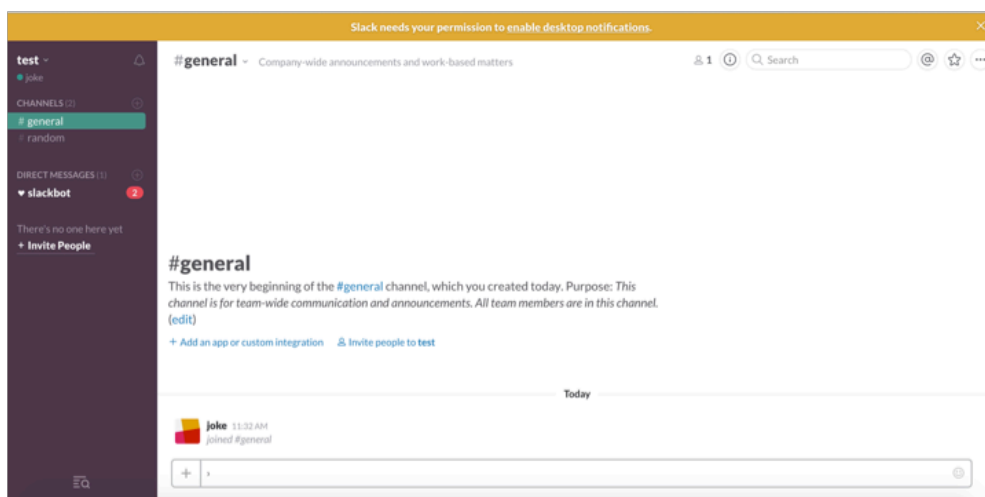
Slack needs your permission to enable desktop notifications.

test
joke

CHANNELS (2)
# general
# random

DIRECT MESSAGES (1)
♥ slackbot 2

There's no one here yet
+ Invite People

#general Company-wide announcements and work-based matters

1 Search

#general
This is the very beginning of the #general channel, which you created today. Purpose: This channel is for team-wide communication and announcements. All team members are in this channel. (edit)

+ Add an app or custom integration Invite people to test

Today

joke 11:32 AM
joined #general

+